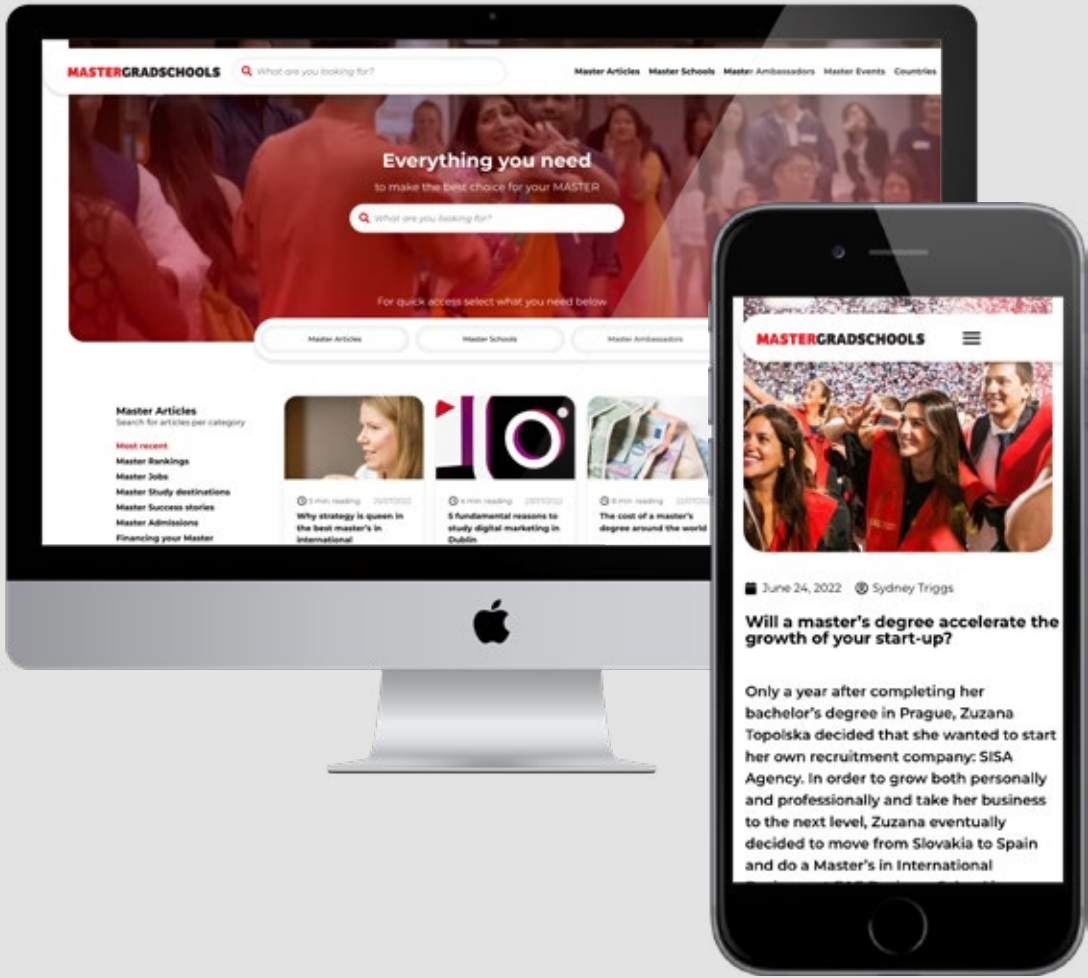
MASTERGRADSCHOOLS What are you looking for? Master Articles Master Schools Master Ambassadors Master Events Countries

Everything you need

to make the best choice for your MASTER

What are you looking for?

For quick access select what you need below

Master Articles Master Schools Master Ambassadors

Master Articles
Search for articles per category

Most recent
Master Rankings
Master Jobs
Master Study destinations
Master Success stories
Master Admissions
Financing your Master

5 min reading 22/07/2022
Why strategy is queen in the best master's in international

4 min reading 22/07/2022
5 fundamental reasons to study digital marketing in Dublin

6 min reading 22/07/2022
The cost of a master's degree around the world

MASTERGRADSCHOOLS

June 24, 2022 Sydney Triggs

Will a master's degree accelerate the growth of your start-up?

Only a year after completing her bachelor's degree in Prague, Zuzana Topolska decided that she wanted to start her own recruitment company: SISA Agency. In order to grow both personally and professionally and take her business to the next level, Zuzana eventually decided to move from Slovakia to Spain and do a Master's in International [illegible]